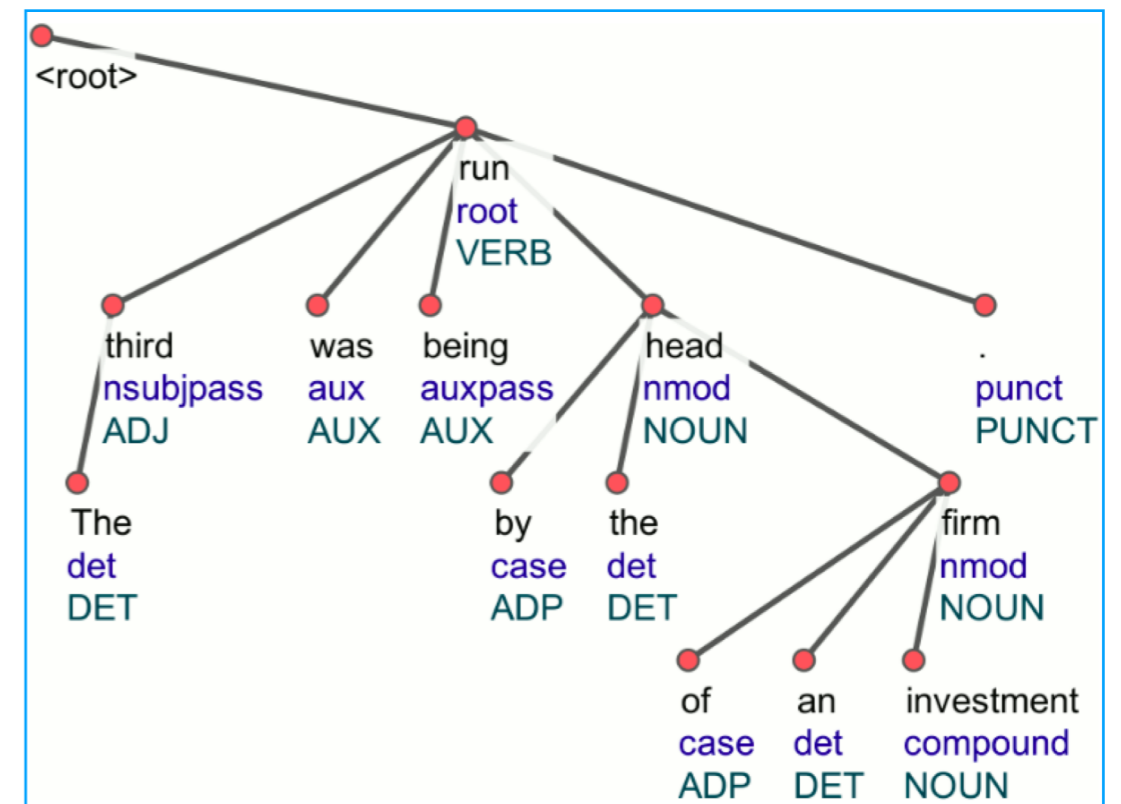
<root>

run
root
VERB

third
nsubjpass
ADJ

was
aux
AUX

being
auxpass
AUX

head
nmod
NOUN

.
punct
PUNCT

The
det
DET

by
case
ADP

the
det
DET

firm
nmod
NOUN

of
case
ADP

an
det
DET

investment
compound
NOUN